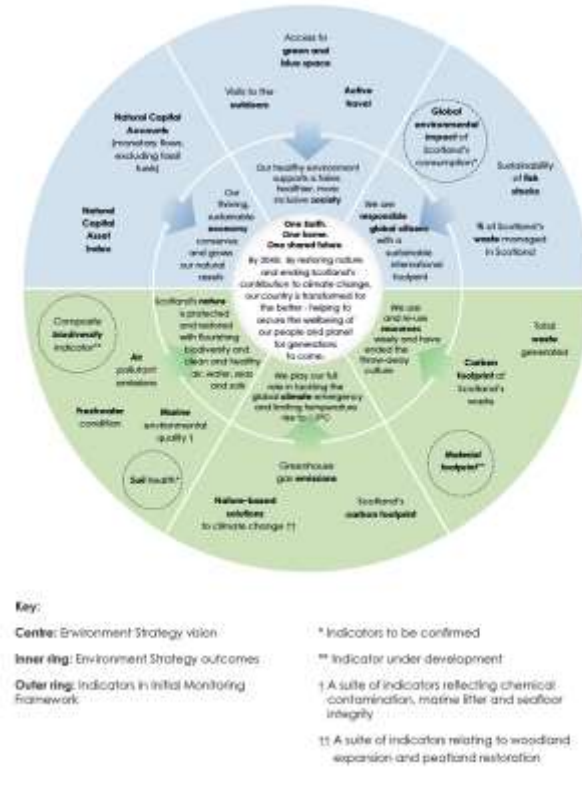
One Earth. One home. One shared future.

By 2045: By restoring nature and ending Scotland's contribution to climate change, our country is transformed for the better - helping to secure the wellbeing of our people and planet for generations to come.

Our healthy environment supports a fairer, healthier, more inclusive society

We use resources responsibly as global citizens with a sustainable international footprint

We use and re-use resources wisely and have ended the throw-away culture

We play our full role in tackling the global climate emergency and limiting temperature rise to 1.5°C

Scotland's nature is protected and restored with flourishing biodiversity and clean and healthy air, water, seas and soils

Our thriving, sustainable economy conserves and grows our natural assets

Access to green and blue space

Visits to the outdoors

Active travel

Global environmental impact of Scotland's consumption*

Sustainability of fish stocks

% of Scotland's waste managed in Scotland

Total waste generated

Carbon footprint of Scotland's waste

Material footprint**

Scotland's carbon footprint

Greenhouse gas emissions

Nature-based solutions to climate change ††

Soil health*

Marine environmental quality †

Freshwater condition

Air pollutant emissions

Composite biodiversity indicator**

Natural Capital Asset Index

Natural Capital Accounts (monetary flows, excluding fossil fuels)

Key:

Centre: Environment Strategy vision

Inner ring: Environment Strategy outcomes

Outer ring: Indicators in initial Monitoring Framework

* Indicators to be confirmed

** Indicator under development

† A suite of indicators reflecting chemical contamination, marine litter and seafloor integrity

†† A suite of indicators relating to woodland expansion and peatland restoration